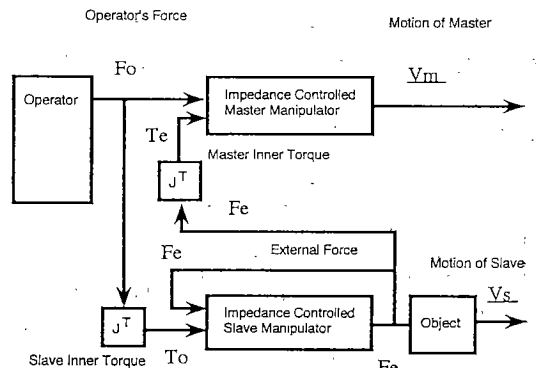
Operator's Force

Motion of Master

Fo

Operator

Impedance Controlled Master Manipulator

Vm

Te

Master Inner Torque

$J^T$

Fe

Fe

External Force

Motion of Slave

Impedance Controlled Slave Manipulator

Object

Vs

$J^T$

Slave Inner Torque

To

Fe